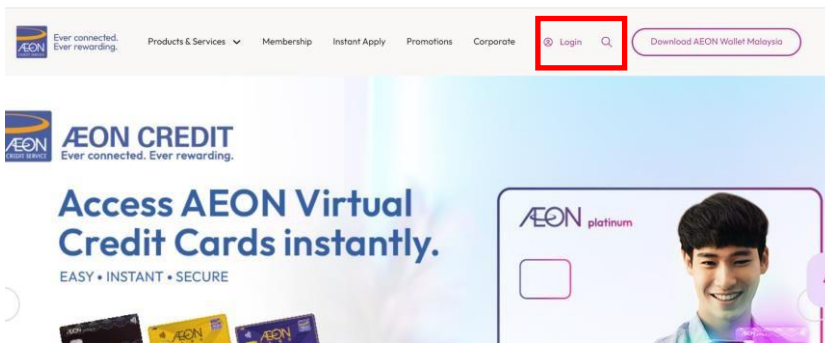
ÆON
Ever connected.
Ever rewarding.

Products & Services
Membership
Instant Apply
Promotions
Corporate
Login
Download AEON Wallet Malaysia

ÆON
CREDIT SERVICE
ÆON CREDIT
Ever connected. Ever rewarding.

Access AEON Virtual Credit Cards instantly.
EASY • INSTANT • SECURE

ÆON platinum